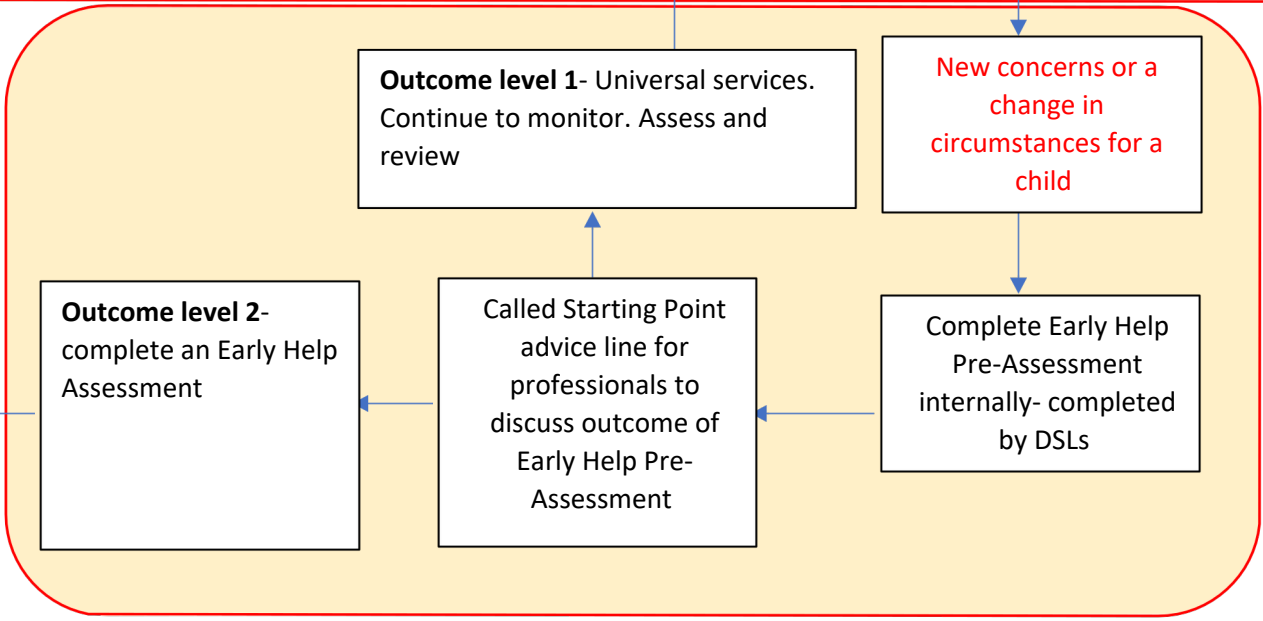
**Outcome level 1**- Universal services. Continue to monitor. Assess and review

New concerns or a change in circumstances for a child

Complete Early Help Pre-Assessment internally- completed by DSLs

Called Starting Point advice line for professionals to discuss outcome of Early Help Pre-Assessment

**Outcome level 2**- complete an Early Help Assessment